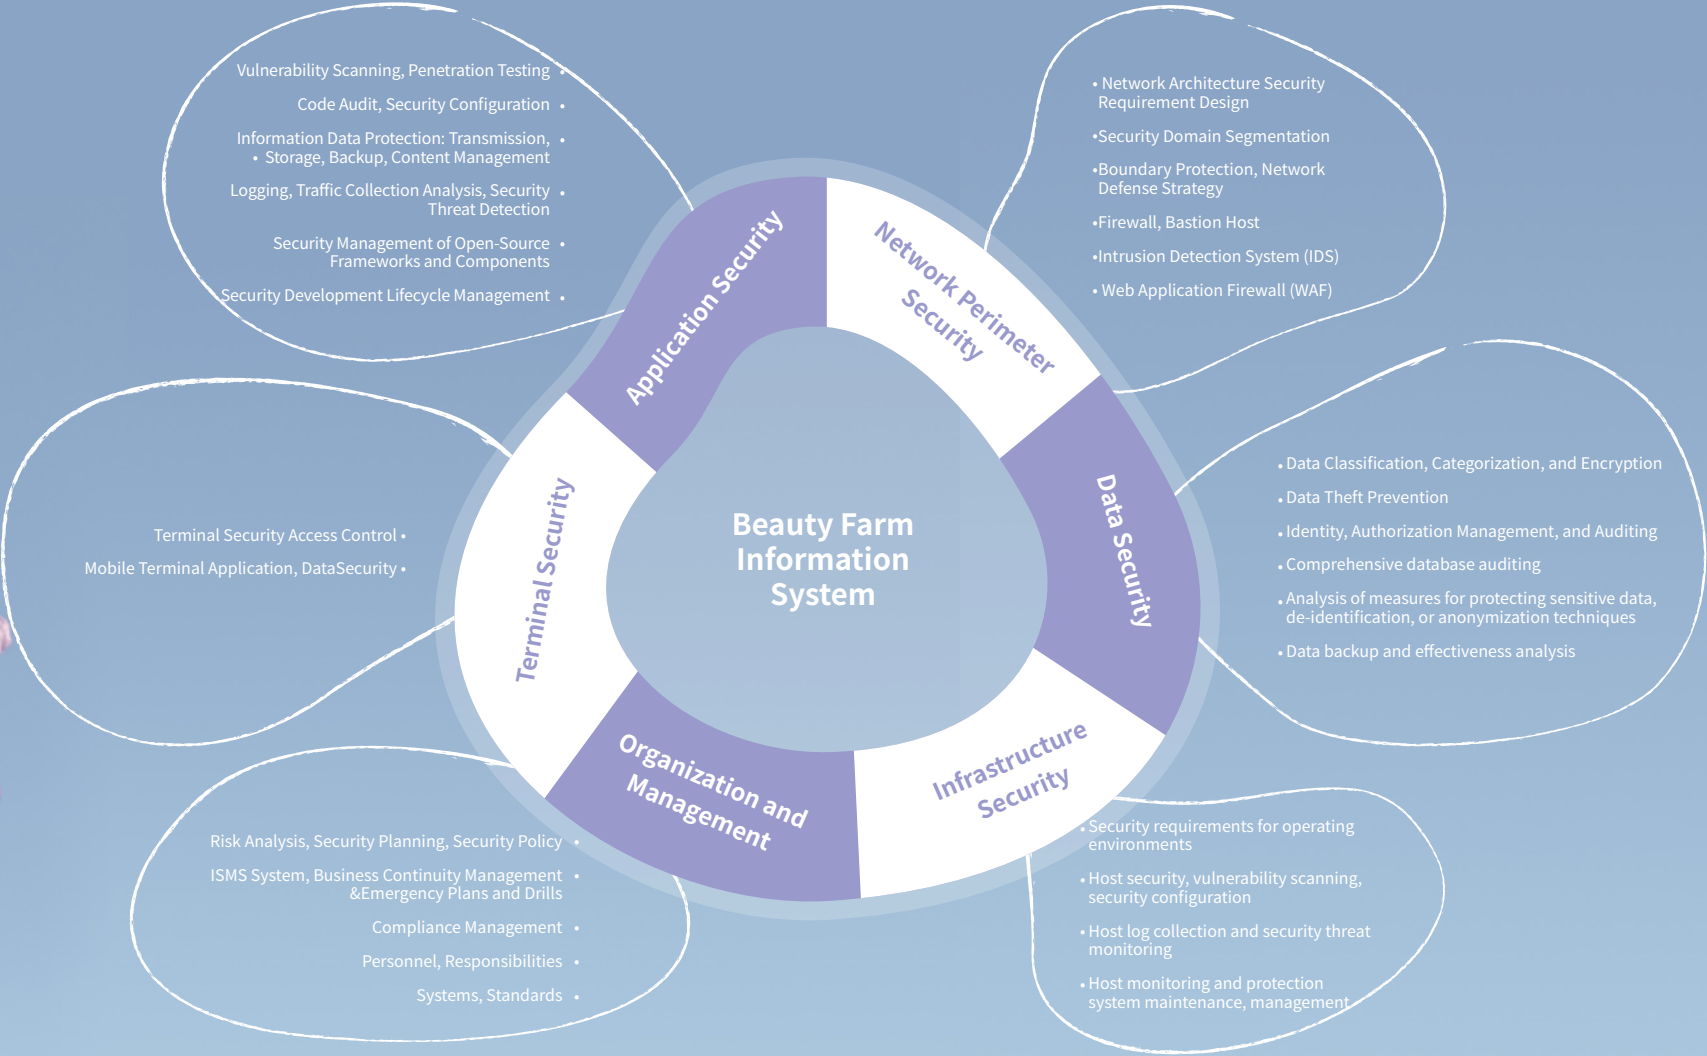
Vulnerability Scanning, Penetration Testing •

Code Audit, Security Configuration •

Information Data Protection: Transmission, • Storage, Backup, Content Management

Logging, Traffic Collection Analysis, Security • Threat Detection

Security Management of Open-Source • Frameworks and Components

Security Development Lifecycle Management •

• Network Architecture Security Requirement Design

•Security Domain Segmentation

•Boundary Protection, Network Defense Strategy

•Firewall, Bastion Host

•Intrusion Detection System (IDS)

• Web Application Firewall (WAF)

Application Security

Network Perimeter Security

Terminal Security Access Control •

Mobile Terminal Application, DataSecurity •

Terminal Security

Beauty Farm Information System

Data Security

• Data Classification, Categorization, and Encryption

• Data Theft Prevention

• Identity, Authorization Management, and Auditing

• Comprehensive database auditing

• Analysis of measures for protecting sensitive data, de-identification, or anonymization techniques

• Data backup and effectiveness analysis

Organization and Management

Infrastructure Security

Risk Analysis, Security Planning, Security Policy •

ISMS System, Business Continuity Management &Emergency Plans and Drills •

Compliance Management •

Personnel, Responsibilities •

Systems, Standards •

• Security requirements for operating environments

• Host security, vulnerability scanning, security configuration

• Host log collection and security threat monitoring

• Host monitoring and protection system maintenance, management